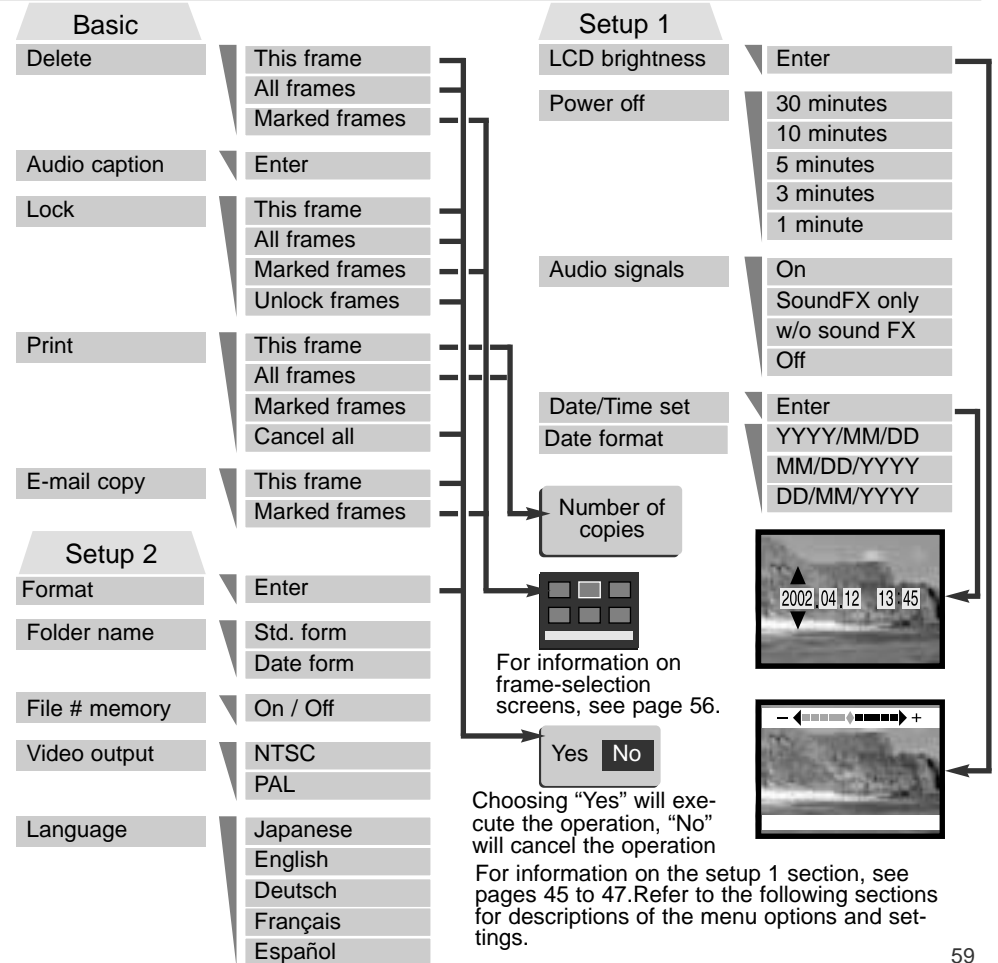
Basic

Delete
This frame
All frames
Marked frames

Audio caption
Enter

Lock
This frame
All frames
Marked frames
Unlock frames

Print
This frame
All frames
Marked frames
Cancel all

E-mail copy
This frame
Marked frames

Setup 2

Format
Enter

Folder name
Std. form
Date form

File # memory
On / Off

Video output
NTSC
PAL

Language
Japanese
English
Deutsch
Français
Español

Setup 1

LCD brightness
Enter

Power off
30 minutes
10 minutes
5 minutes
3 minutes
1 minute

Audio signals
On
SoundFX only
w/o sound FX
Off

Date/Time set
Enter

Date format
YYYY/MM/DD
MM/DD/YYYY
DD/MM/YYYY

Number of copies

2002.04.12 13:45

For information on frame-selection screens, see page 56.

– +

Yes No

Choosing “Yes” will execute the operation, “No” will cancel the operation

For information on the setup 1 section, see pages 45 to 47.Refer to the following sections for descriptions of the menu options and settings.

59